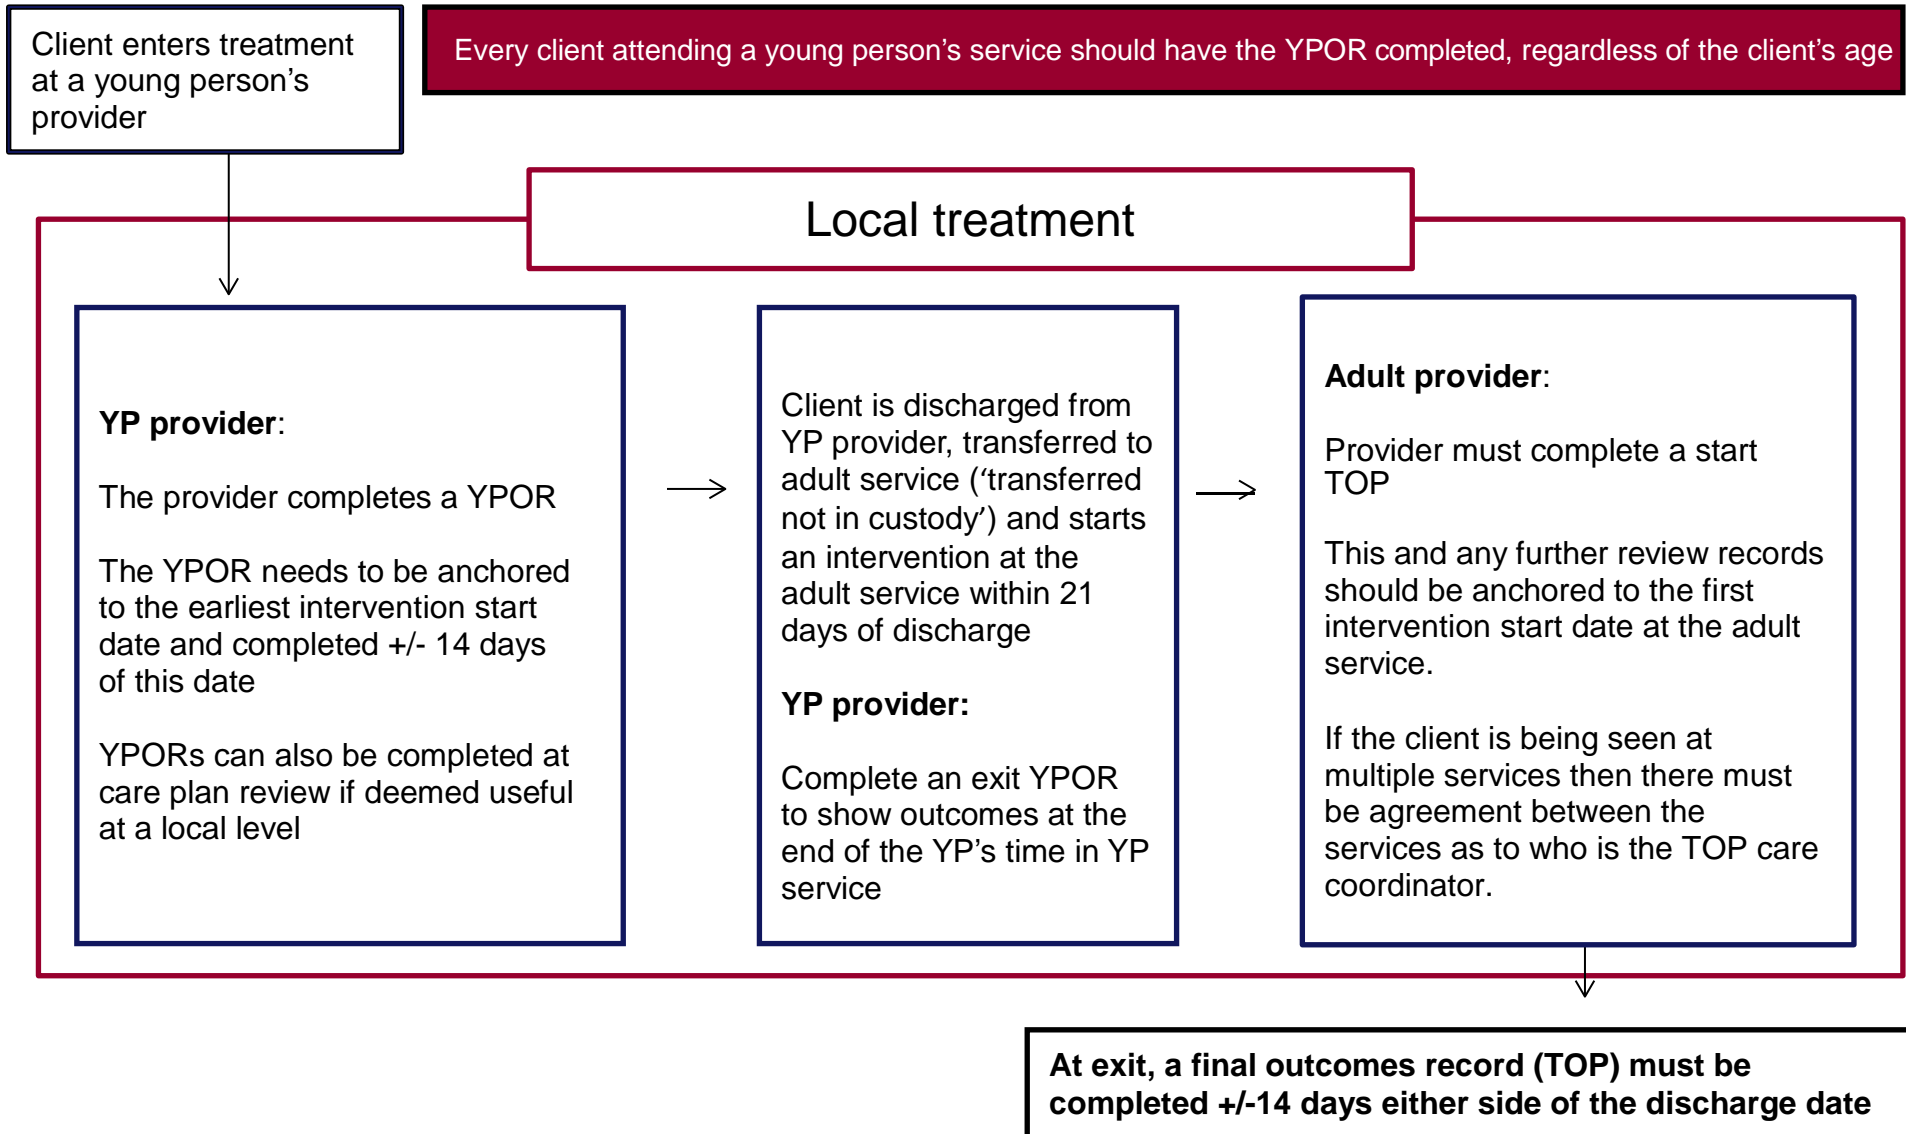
Client enters treatment at a young person’s provider

Every client attending a young person’s service should have the YPOR completed, regardless of the client’s age

Local treatment

YP provider:

The provider completes a YPOR

The YPOR needs to be anchored to the earliest intervention start date and completed +/- 14 days of this date

YPORs can also be completed at care plan review if deemed useful at a local level

Client is discharged from YP provider, transferred to adult service (‘transferred not in custody’) and starts an intervention at the adult service within 21 days of discharge

YP provider:

Complete an exit YPOR to show outcomes at the end of the YP’s time in YP service

Adult provider:

Provider must complete a start TOP

This and any further review records should be anchored to the first intervention start date at the adult service.

If the client is being seen at multiple services then there must be agreement between the services as to who is the TOP care coordinator.

At exit, a final outcomes record (TOP) must be completed +/-14 days either side of the discharge date